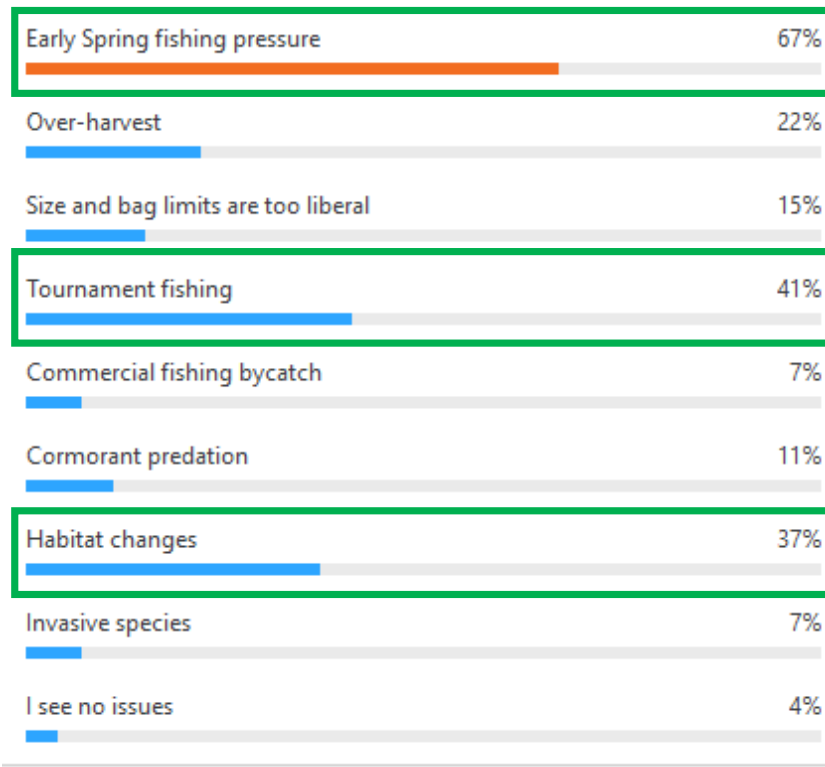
Early Spring fishing pressure 67%

Over-harvest 22%

Size and bag limits are too liberal 15%

Tournament fishing 41%

Commercial fishing bycatch 7%

Cormorant predation 11%

Habitat changes 37%

Invasive species 7%

I see no issues 4%